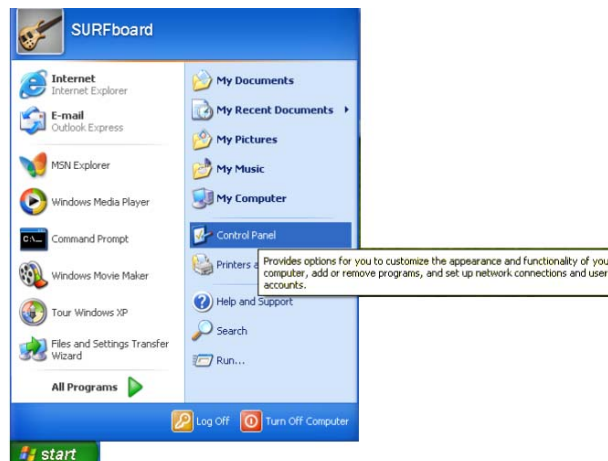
SURFboard

Internet
Internet Explorer

E-mail
Outlook Express

MSN Explorer

Windows Media Player

Command Prompt

Windows Movie Maker

Tour Windows XP

Files and Settings Transfer Wizard

All Programs

My Documents

My Recent Documents

My Pictures

My Music

My Computer

Control Panel

Printers a

Provides options for you to customize the appearance and functionality of you computer, add or remove programs, and set up network connections and user accounts.

Help and Support

Search

Run...

Log Off

Turn Off Computer

start